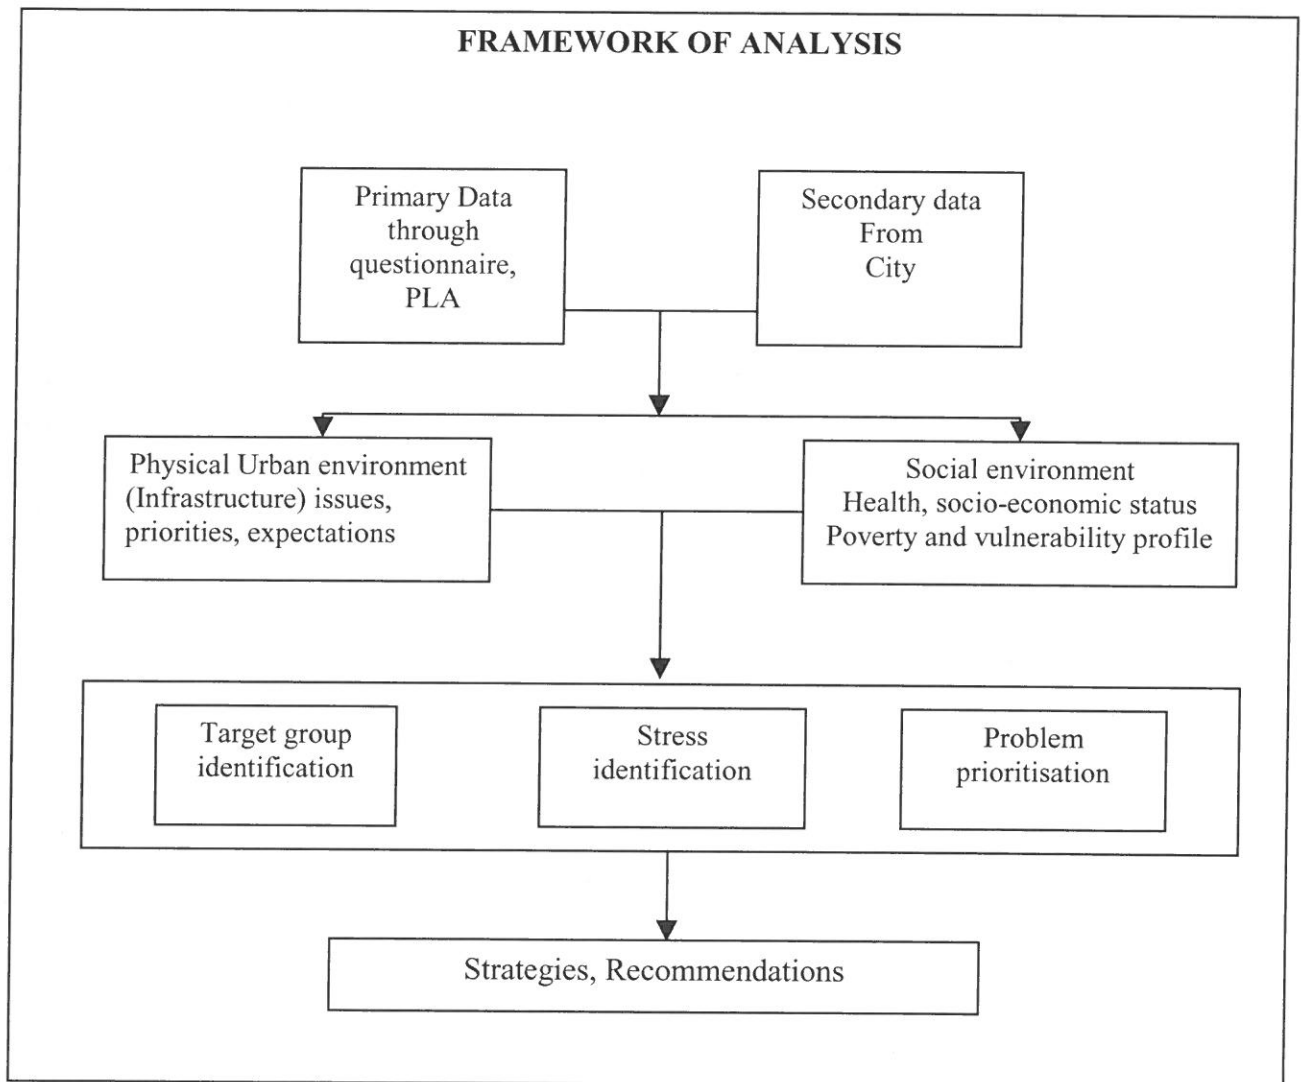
FRAMEWORK OF ANALYSIS

Primary Data through questionnaire, PLA

Secondary data From City

Physical Urban environment (Infrastructure) issues, priorities, expectations

Social environment Health, socio-economic status Poverty and vulnerability profile

Target group identification

Stress identification

Problem prioritisation

Strategies, Recommendations